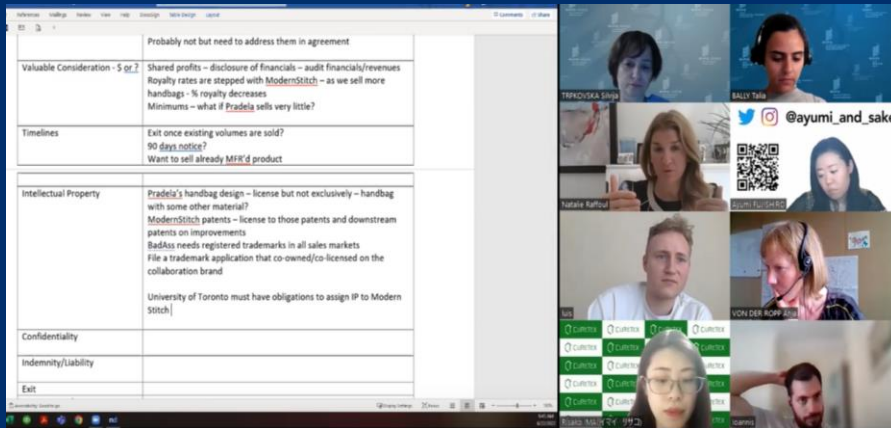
References Mailings Review View Help Grammarly Table Design Layout

Comments Share

| | Probably not but need to address them in agreement |
|---|---|
| Valuable Consideration - $ or ? | Shared profits – disclosure of financials – audit financials/revenues<br>Royalty rates are stepped with ModernStitch – as we sell more handbags - % royalty decreases<br>Minimums – what if Pradela sells very little? |
| Timelines | Exit once existing volumes are sold?<br>90 days notice?<br>Want to sell already MFR'd product |

| | |
|---|---|
| Intellectual Property | Pradela's handbag design – license but not exclusively – handbag with some other material?<br>ModernStitch patents – license to those patents and downstream patents on improvements<br>BadAss needs registered trademarks in all sales markets<br>File a trademark application that co-owned/co-licensed on the collaboration brand<br><br>University of Toronto must have obligations to assign IP to Modern Stitch |
| Confidentiality | |
| Indemnity/Liability | |
| Exit | |

TRPKOVSKA Silvija

BALLY Talia

@ayumi_and_sake

Natalie Raffoul

Ayumi FUJISHIRO

lus

VON DER ROPP Ana

Culticlox

Ioannis